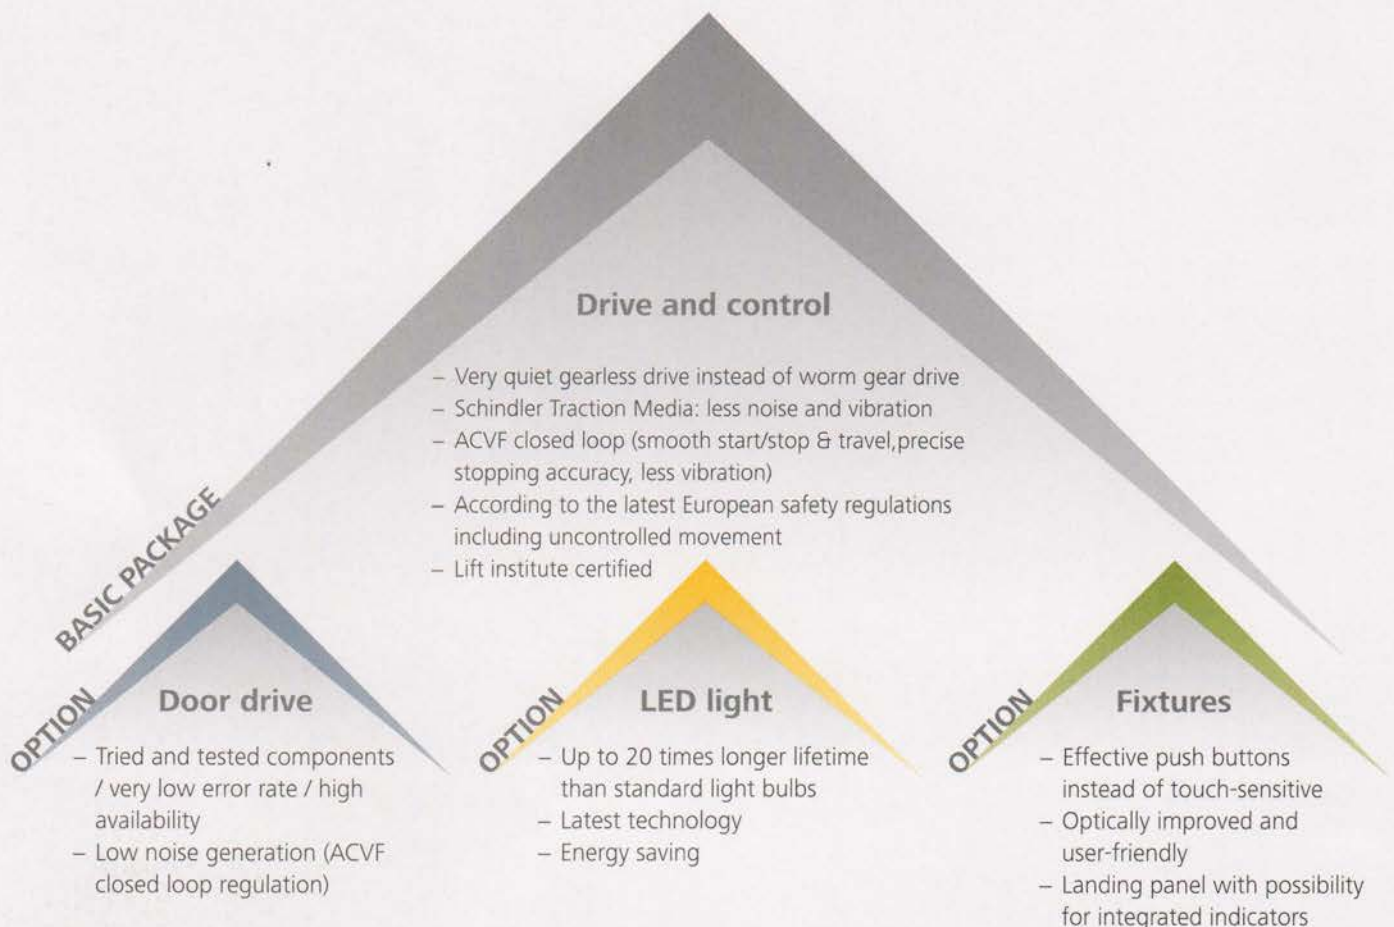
BASIC PACKAGE

Drive and control

– Very quiet gearless drive instead of worm gear drive
– Schindler Traction Media: less noise and vibration
– ACVF closed loop (smooth start/stop & travel,precise stopping accuracy, less vibration)
– According to the latest European safety regulations including uncontrolled movement
– Lift institute certified

OPTION

Door drive

– Tried and tested components / very low error rate / high availability
– Low noise generation (ACVF closed loop regulation)

OPTION

LED light

– Up to 20 times longer lifetime than standard light bulbs
– Latest technology
– Energy saving

OPTION

Fixtures

– Effective push buttons instead of touch-sensitive
– Optically improved and user-friendly
– Landing panel with possibility for integrated indicators